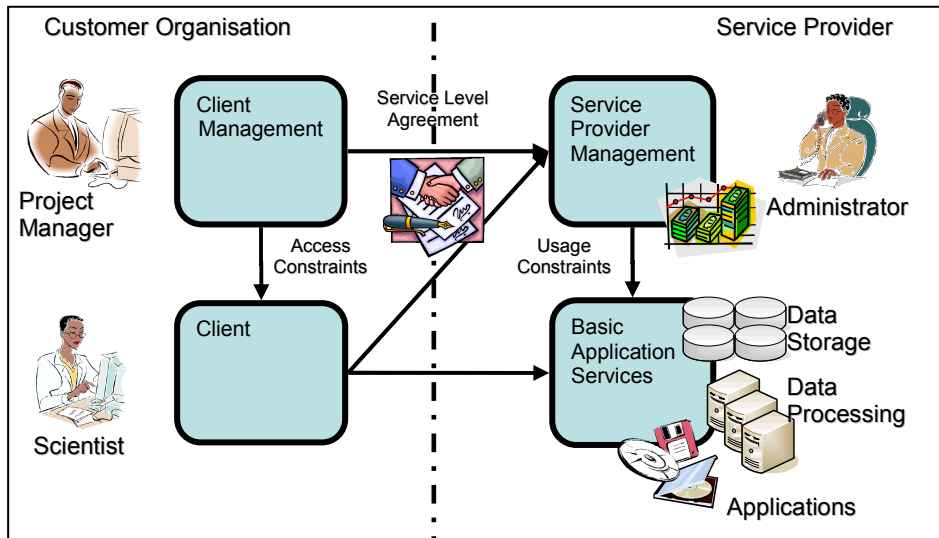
Customer Organisation

Service Provider

Project Manager

Client Management

Service Level Agreement

Service Provider Management

Administrator

Access Constraints

Usage Constraints

Client

Basic Application Services

Data Storage

Data Processing

Scientist

Applications